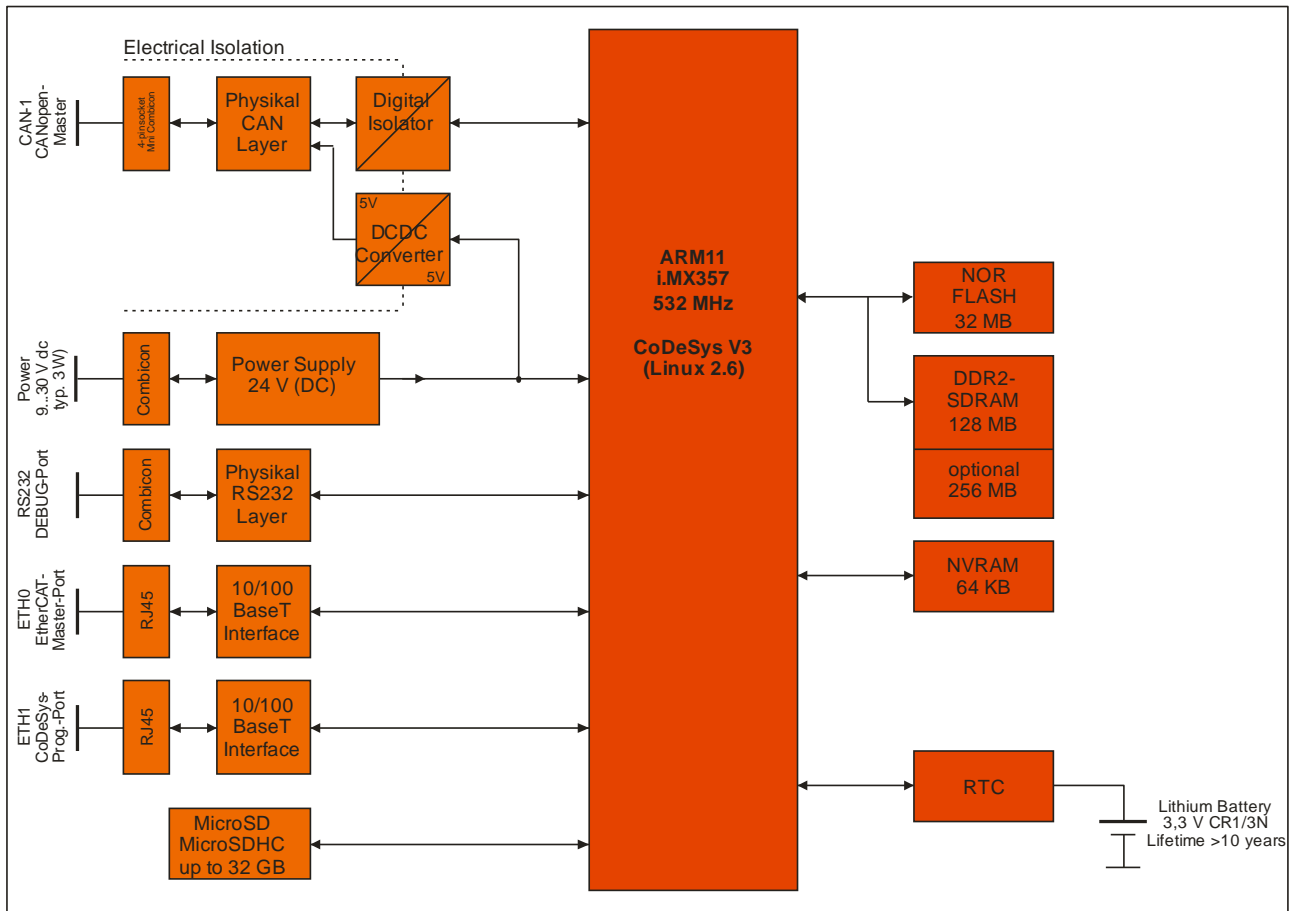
Electrical Isolation

CAN-1
CANopen-Master

4-pinsocket
Mini Combicon

Physikal
CAN
Layer

Digital
Isolator

5V
DCDC
Converter
5V

Power
9...30 V dc
typ. 3 W)

Combicon

Power Supply
24 V (DC)

RS232
DEBUG-Port

Combicon

Physikal
RS232
Layer

ETH0
EtherCAT-Master-Port

RJ45

10/100
BaseT
Interface

ETH1
CoDeSys-Prog.-Port

RJ45

10/100
BaseT
Interface

MicroSD
MicroSDHC
up to 32 GB

ARM11
i.MX357
532 MHz

CoDeSys V3
(Linux 2.6)

NOR
FLASH
32 MB

DDR2-
SDRAM
128 MB

optional
256 MB

NVRAM
64 KB

RTC

Lithium Battery
3,3 V CR1/3N
Lifetime >10 years